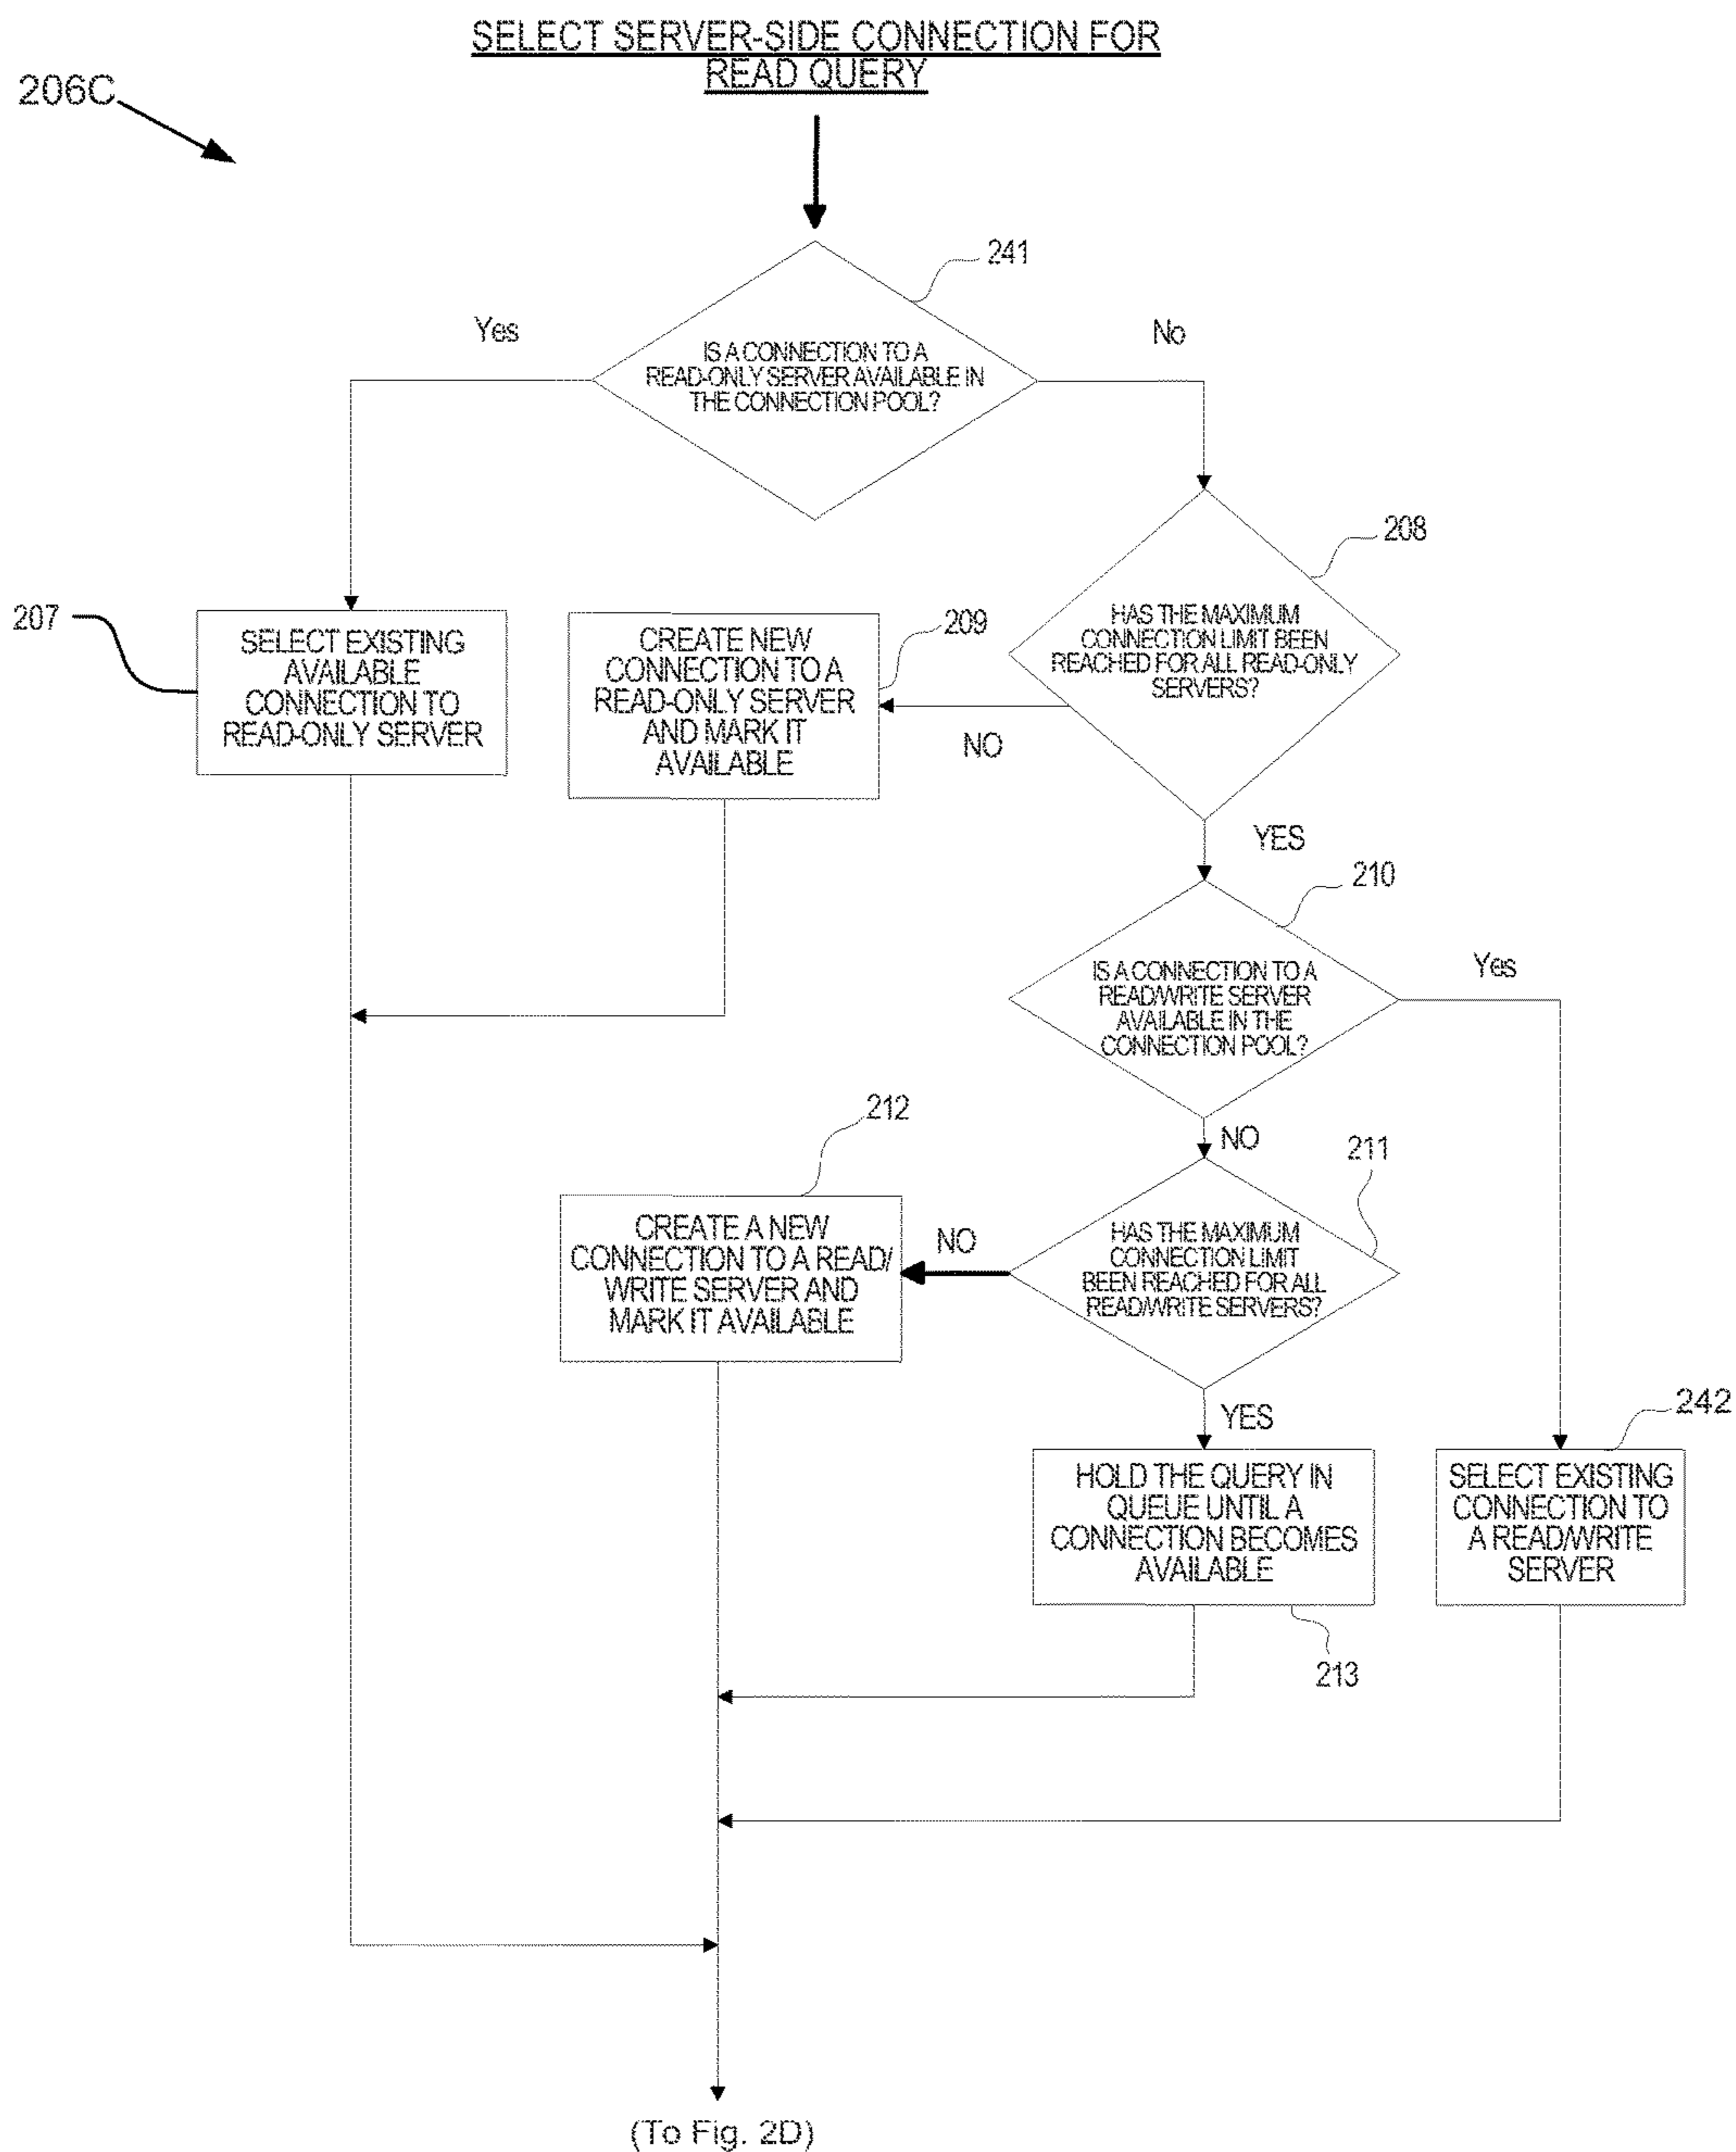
SELECT SERVER-SIDE CONNECTION FOR READ QUERY

206C

241

Yes

IS A CONNECTION TO A READ-ONLY SERVER AVAILABLE IN THE CONNECTION POOL?

No

208

207

SELECT EXISTING AVAILABLE CONNECTION TO READ-ONLY SERVER

CREATE NEW CONNECTION TO A READ-ONLY SERVER AND MARK IT AVAILABLE

209

HAS THE MAXIMUM CONNECTION LIMIT BEEN REACHED FOR ALL READ-ONLY SERVERS?

NO

YES

210

IS A CONNECTION TO A READ/WRITE SERVER AVAILABLE IN THE CONNECTION POOL?

Yes

212

NO

211

CREATE A NEW CONNECTION TO A READ/ WRITE SERVER AND MARK IT AVAILABLE

NO

HAS THE MAXIMUM CONNECTION LIMIT BEEN REACHED FOR ALL READ/WRITE SERVERS?

YES

242

HOLD THE QUERY IN QUEUE UNTIL A CONNECTION BECOMES AVAILABLE

SELECT EXISTING CONNECTION TO A READ/WRITE SERVER

213

(To Fig. 2D)